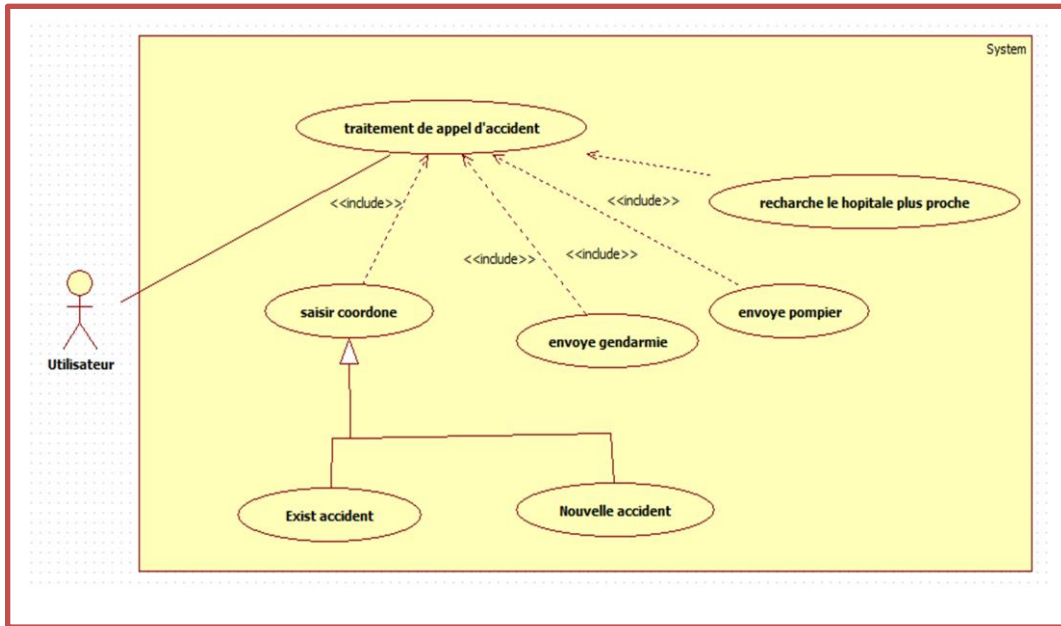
System

traitement de appel d'accident

<<include>>

<<include>>

recharche le hopitale plus proche

<<include>>

<<include>>

Utilisateur

saisir coordone

envoye gendarmie

envoye pompier

Exist accident

Nouvelle accident